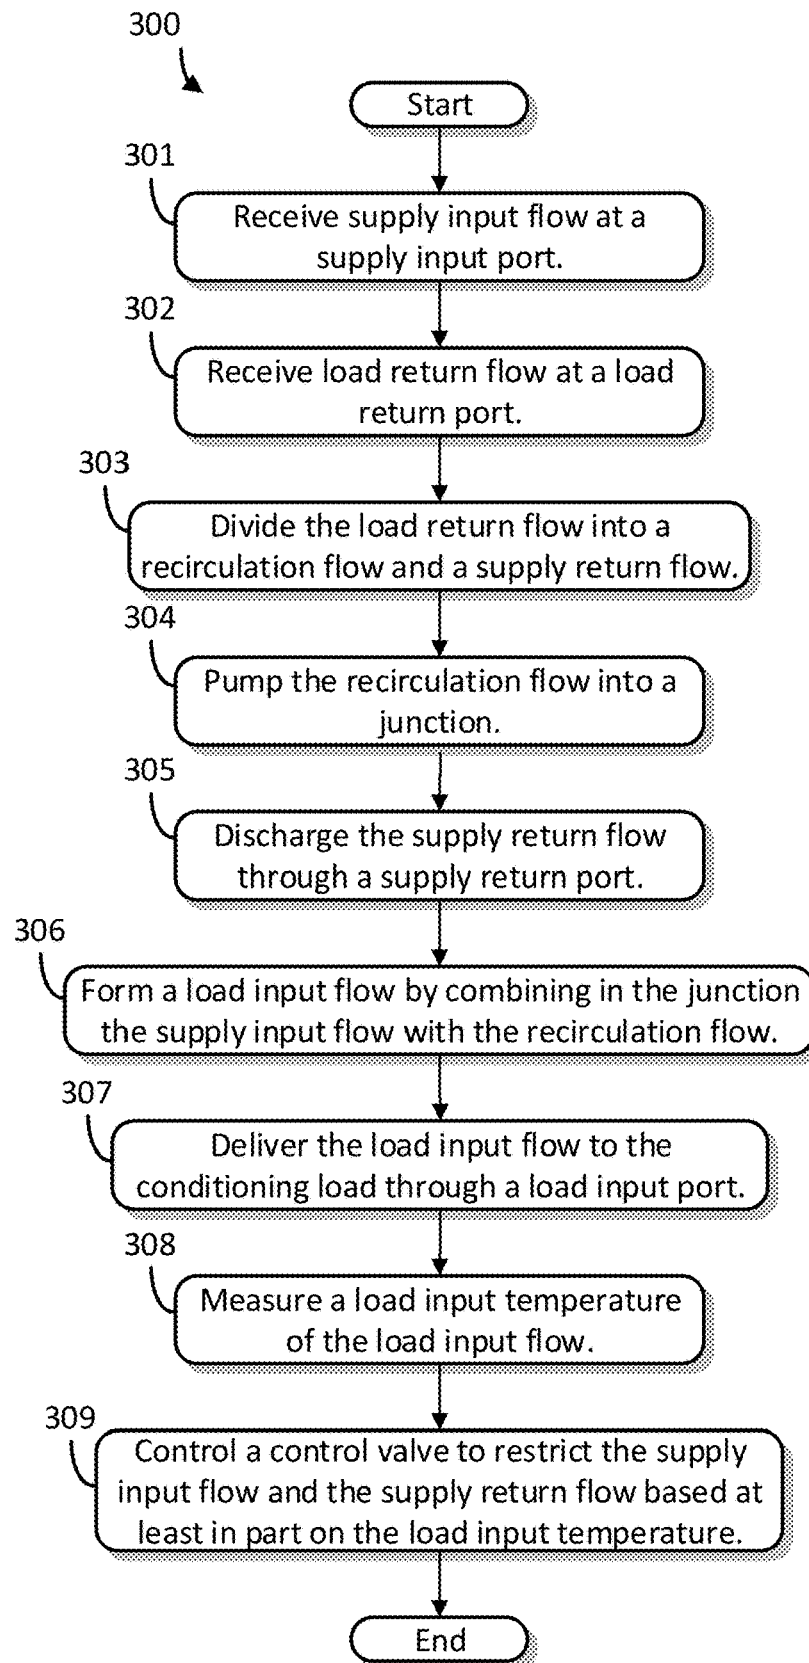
300

Start

301

Receive supply input flow at a supply input port.

302

Receive load return flow at a load return port.

303

Divide the load return flow into a recirculation flow and a supply return flow.

304

Pump the recirculation flow into a junction.

305

Discharge the supply return flow through a supply return port.

306

Form a load input flow by combining in the junction the supply input flow with the recirculation flow.

307

Deliver the load input flow to the conditioning load through a load input port.

308

Measure a load input temperature of the load input flow.

309

Control a control valve to restrict the supply input flow and the supply return flow based at least in part on the load input temperature.

End